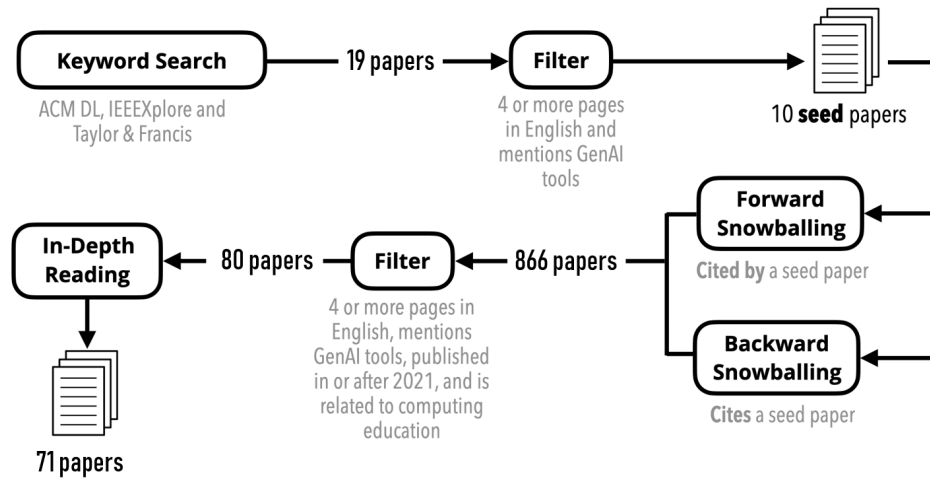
Keyword Search

ACM DL, IEEEXplore and Taylor & Francis

19 papers

Filter

4 or more pages in English and mentions GenAI tools

10 **seed** papers

Forward Snowballing

**Cited by** a seed paper

Backward Snowballing

**Cites** a seed paper

866 papers

Filter

4 or more pages in English, mentions GenAI tools, published in or after 2021, and is related to computing education

80 papers

In-Depth Reading

71 papers